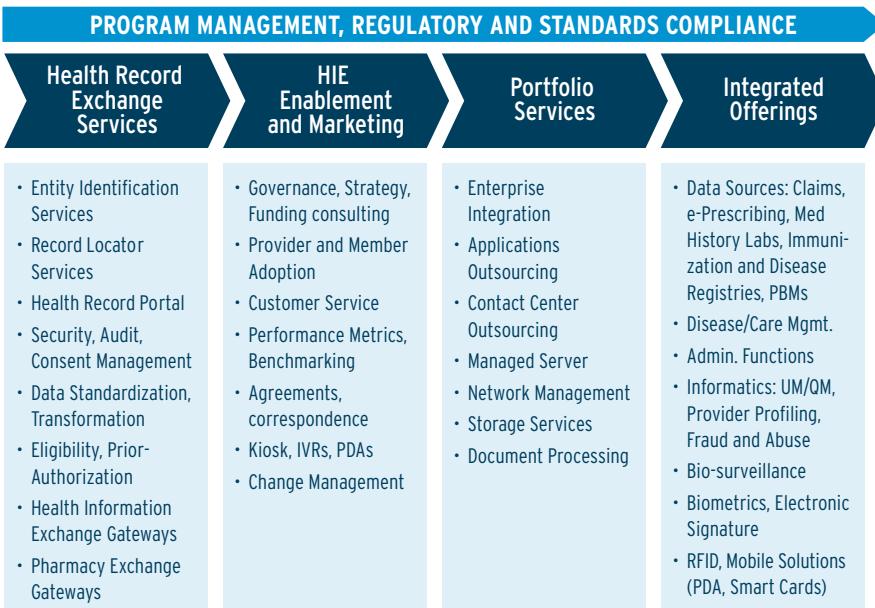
PROGRAM MANAGEMENT, REGULATORY AND STANDARDS COMPLIANCE

Health Record Exchange Services

HIE Enablement and Marketing

Portfolio Services

Integrated Offerings

• Entity Identification Services
• Record Locator Services
• Health Record Portal
• Security, Audit, Consent Management
• Data Standardization, Transformation
• Eligibility, Prior-Authorization
• Health Information Exchange Gateways
• Pharmacy Exchange Gateways

• Governance, Strategy, Funding consulting
• Provider and Member Adoption
• Customer Service
• Performance Metrics, Benchmarking
• Agreements, correspondence
• Kiosk, IVRs, PDAs
• Change Management

• Enterprise Integration
• Applications Outsourcing
• Contact Center Outsourcing
• Managed Server
• Network Management
• Storage Services
• Document Processing

• Data Sources: Claims, e-Prescribing, Med History Labs, Immunization and Disease Registries, PBMs
• Disease/Care Mgmt.
• Admin. Functions
• Informatics: UM/QM, Provider Profiling, Fraud and Abuse
• Bio-surveillance
• Biometrics, Electronic Signature
• RFID, Mobile Solutions (PDA, Smart Cards)